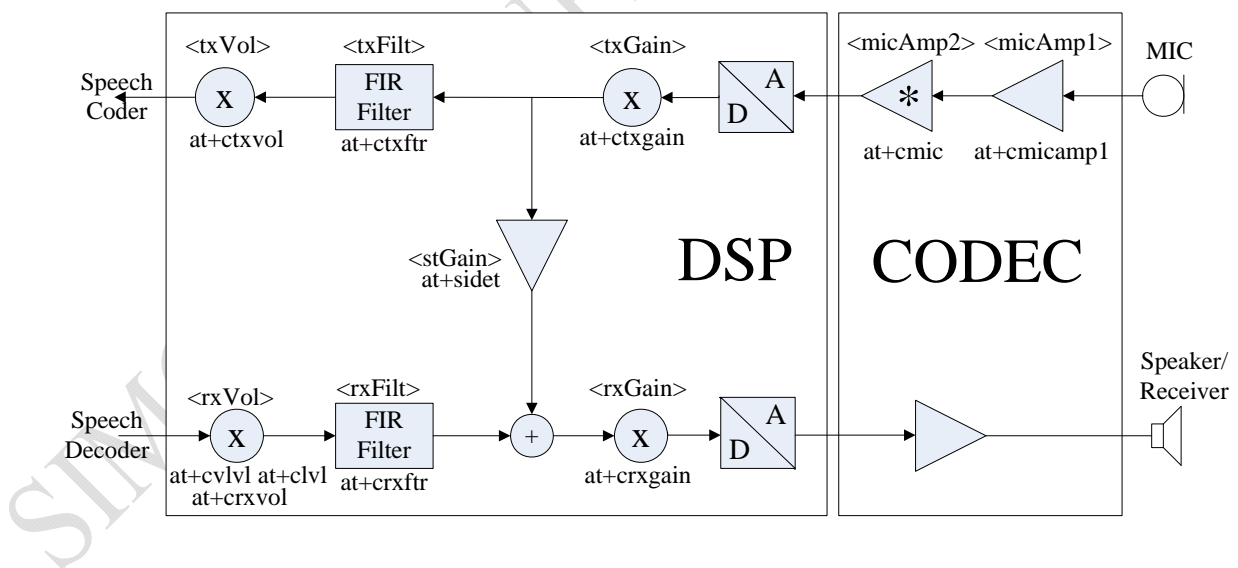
<txVol>

<txFilt>

<txGain>

<micAmp2>

<micAmp1>

MIC

Speech Coder

X

FIR Filter

X

A

D

*

at+ctxvol

at+ctxftr

at+ctxgain

at+cmic

at+cmicamp1

<stGain>
at+sidet

DSP

CODEC

Speaker/ Receiver

<rxVol>

<rxFilt>

<rxGain>

Speech Decoder

X

FIR Filter

+

X

A

D

at+cvlvl at+clvl
at+crxvol

at+crxftr

at+crxgain

SIM